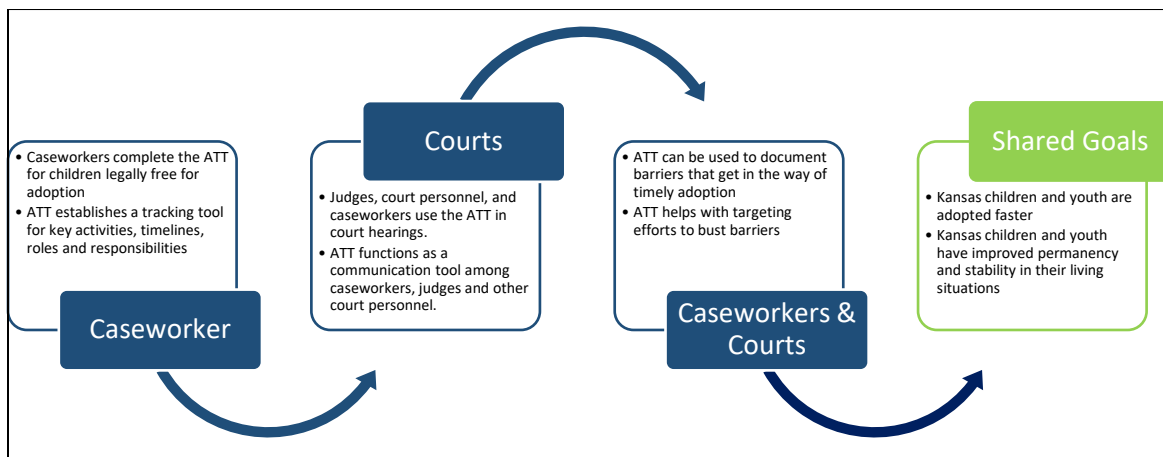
• Caseworkers complete the ATT for children legally free for adoption
• ATT establishes a tracking tool for key activities, timelines, roles and responsibilities

Caseworker

Courts

• Judges, court personnel, and caseworkers use the ATT in court hearings.
• ATT functions as a communication tool among caseworkers, judges and other court personnel.

• ATT can be used to document barriers that get in the way of timely adoption
• ATT helps with targeting efforts to bust barriers

Caseworkers & Courts

Shared Goals

• Kansas children and youth are adopted faster
• Kansas children and youth have improved permanency and stability in their living situations